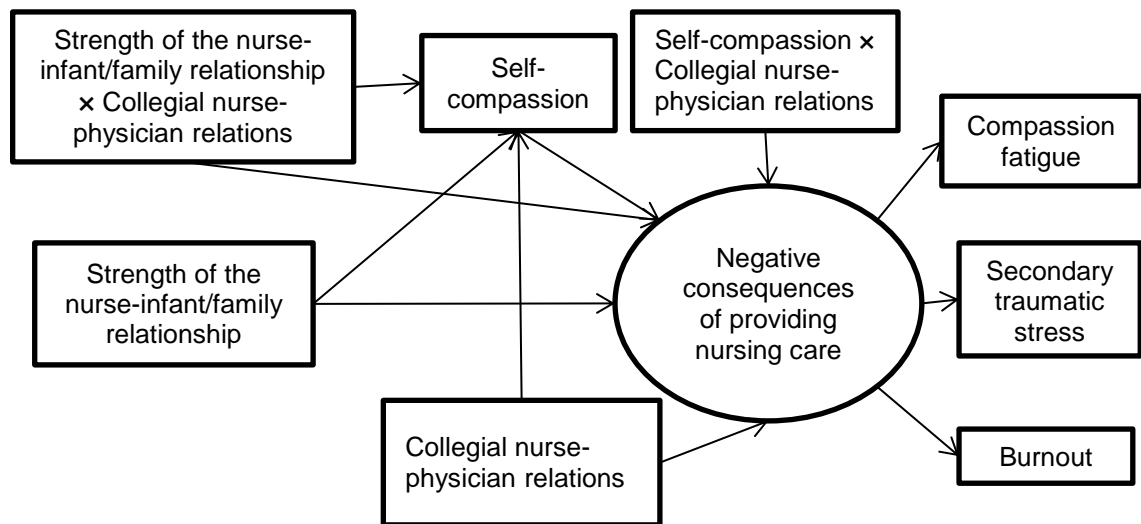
Strength of the nurse-infant/family relationship × Collegial nurse-physician relations

Self-compassion

Self-compassion × Collegial nurse-physician relations

Compassion fatigue

Strength of the nurse-infant/family relationship

Negative consequences of providing nursing care

Secondary traumatic stress

Collegial nurse-physician relations

Burnout